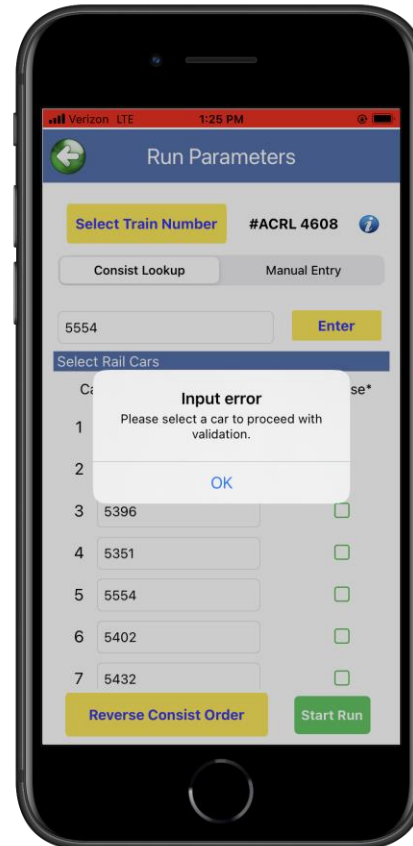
Verizon LTE 1:25 PM

Run Parameters

Select Train Number #ACRL 4608

Consist Lookup Manual Entry

5554 Enter

Select Rail Cars

Ca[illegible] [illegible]se*

Input error
Please select a car to proceed with validation.

OK

1

2

3 5396

4 5351

5 5554

6 5402

7 5432

Reverse Consist Order

Start Run